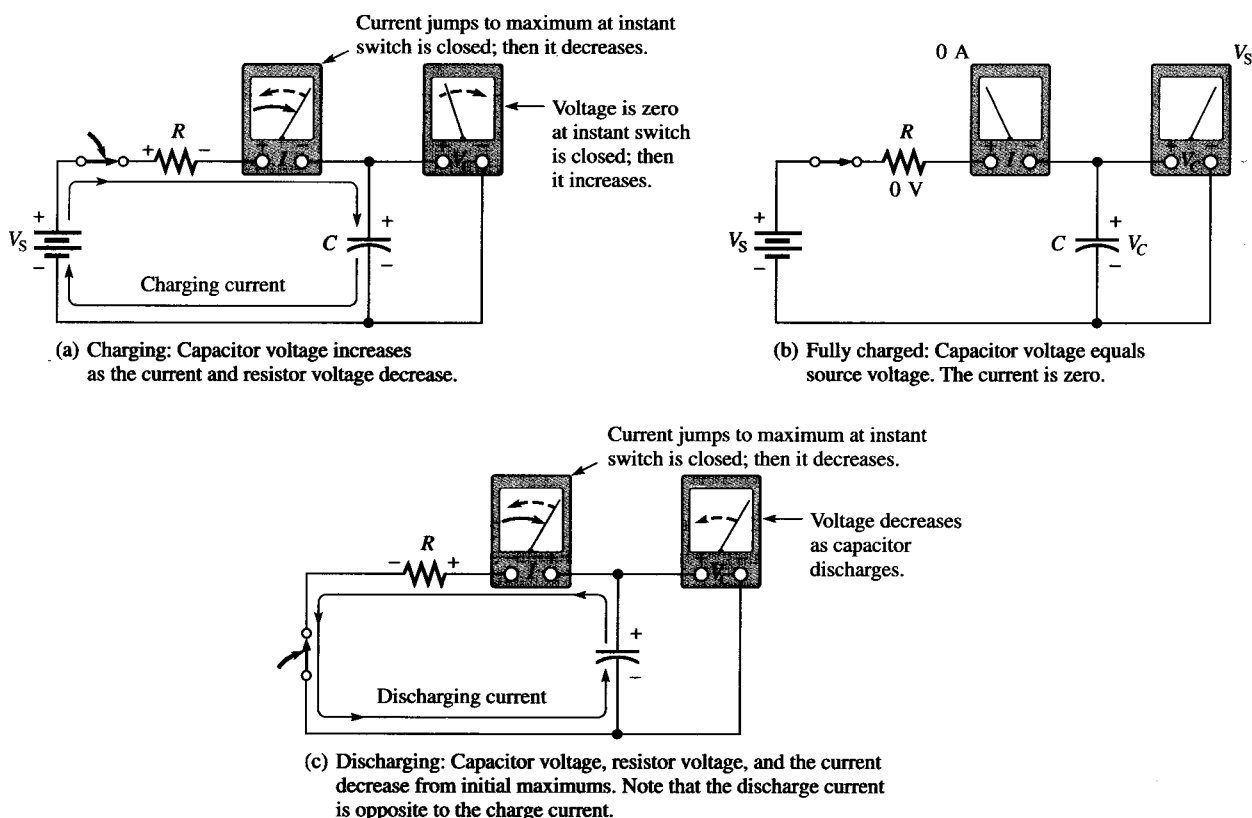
Current jumps to maximum at instant switch is closed; then it decreases.

Voltage is zero at instant switch is closed; then it increases.

+ $R$ −

+ − $I$

+ $V_C$ −

+
$V_S$
−

+
$C$
−

Charging current

(a) Charging: Capacitor voltage increases as the current and resistor voltage decrease.

0 A

$V_S$

$R$

0 V

+ $I$ −

+ $V_C$ −

+
$V_S$
−

$C$ + $V_C$ −

(b) Fully charged: Capacitor voltage equals source voltage. The current is zero.

Current jumps to maximum at instant switch is closed; then it decreases.

Voltage decreases as capacitor discharges.

− $R$ +

+ $I$ −

+ $V_C$ −

+
−

Discharging current

(c) Discharging: Capacitor voltage, resistor voltage, and the current decrease from initial maximums. Note that the discharge current is opposite to the charge current.